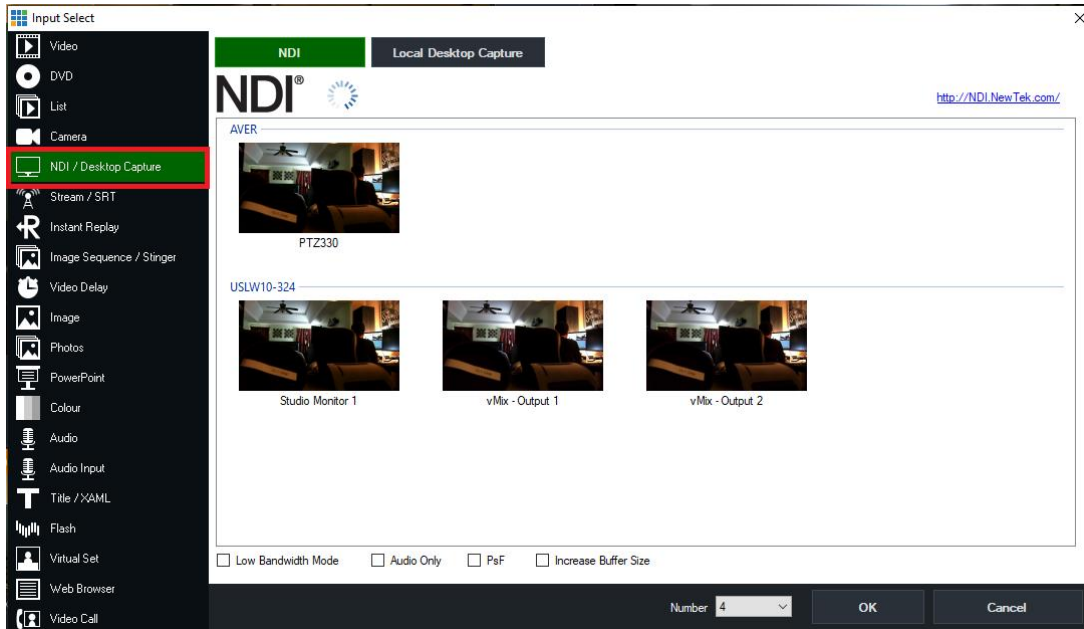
Input Select

×

Video
DVD
List
Camera
NDI / Desktop Capture
Stream / SRT
Instant Replay
Image Sequence / Stinger
Video Delay
Image
Photos
PowerPoint
Colour
Audio
Audio Input
Title / XAML
Flash
Virtual Set
Web Browser
Video Call

NDI
Local Desktop Capture

NDI®

http://NDI.NewTek.com/

AVER

PTZ330

USLW10-324

Studio Monitor 1
vMix - Output 1
vMix - Output 2

Low Bandwidth Mode
Audio Only
PsF
Increase Buffer Size

Number 4
OK
Cancel